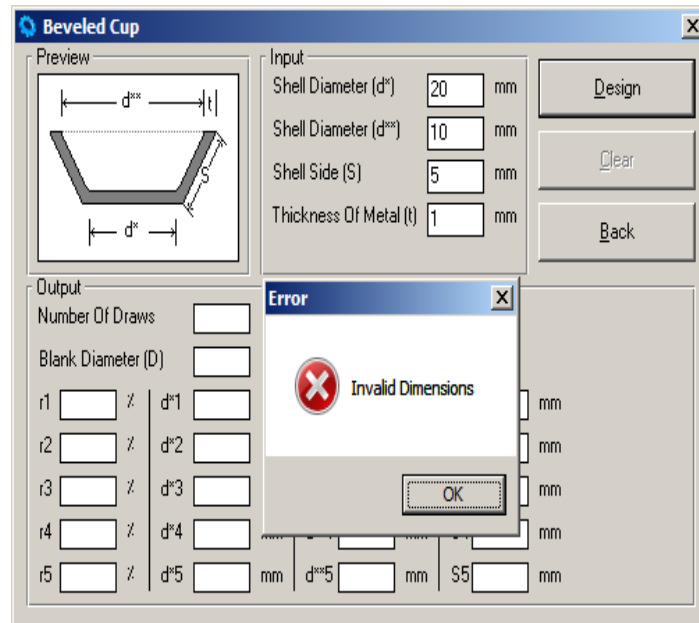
Beveled Cup

Preview

d**

t

S

d*

Input

Shell Diameter (d*) 20 mm

Shell Diameter (d**) 10 mm

Shell Side (S) 5 mm

Thickness Of Metal (t) 1 mm

Design

Clear

Back

Output

Number Of Draws

Blank Diameter (D)

r1 % d*1 mm

r2 % d*2 mm

r3 % d*3 mm

r4 % d*4 mm

r5 % d*5 mm d**5 mm S5 mm

Error

Invalid Dimensions

OK